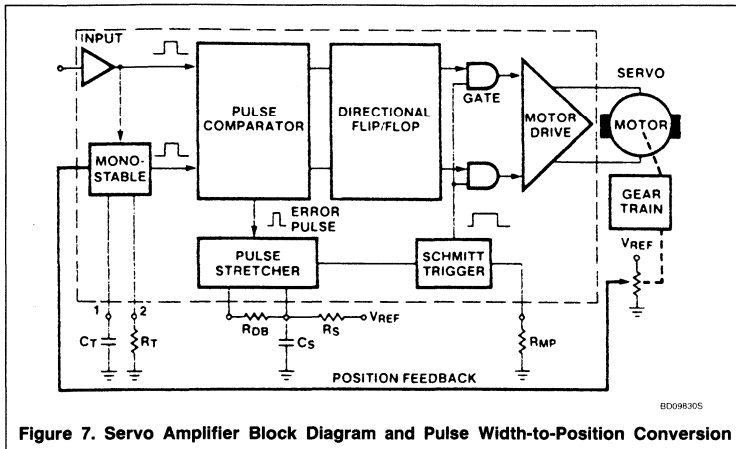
INPUT

PULSE COMPARATOR

DIRECTIONAL FLIP/FLOP

GATE

MOTOR DRIVE

SERVO

MOTOR

MONO-STABLE

ERROR PULSE

GEAR TRAIN

PULSE STRETCHER

SCHMITT TRIGGER

$V_{REF}$

1

2

$C_T$

$R_T$

$R_{DB}$

$C_S$

$R_S$

$V_{REF}$

$R_{MP}$

POSITION FEEDBACK

BD09830S

Figure 7. Servo Amplifier Block Diagram and Pulse Width-to-Position Conversion